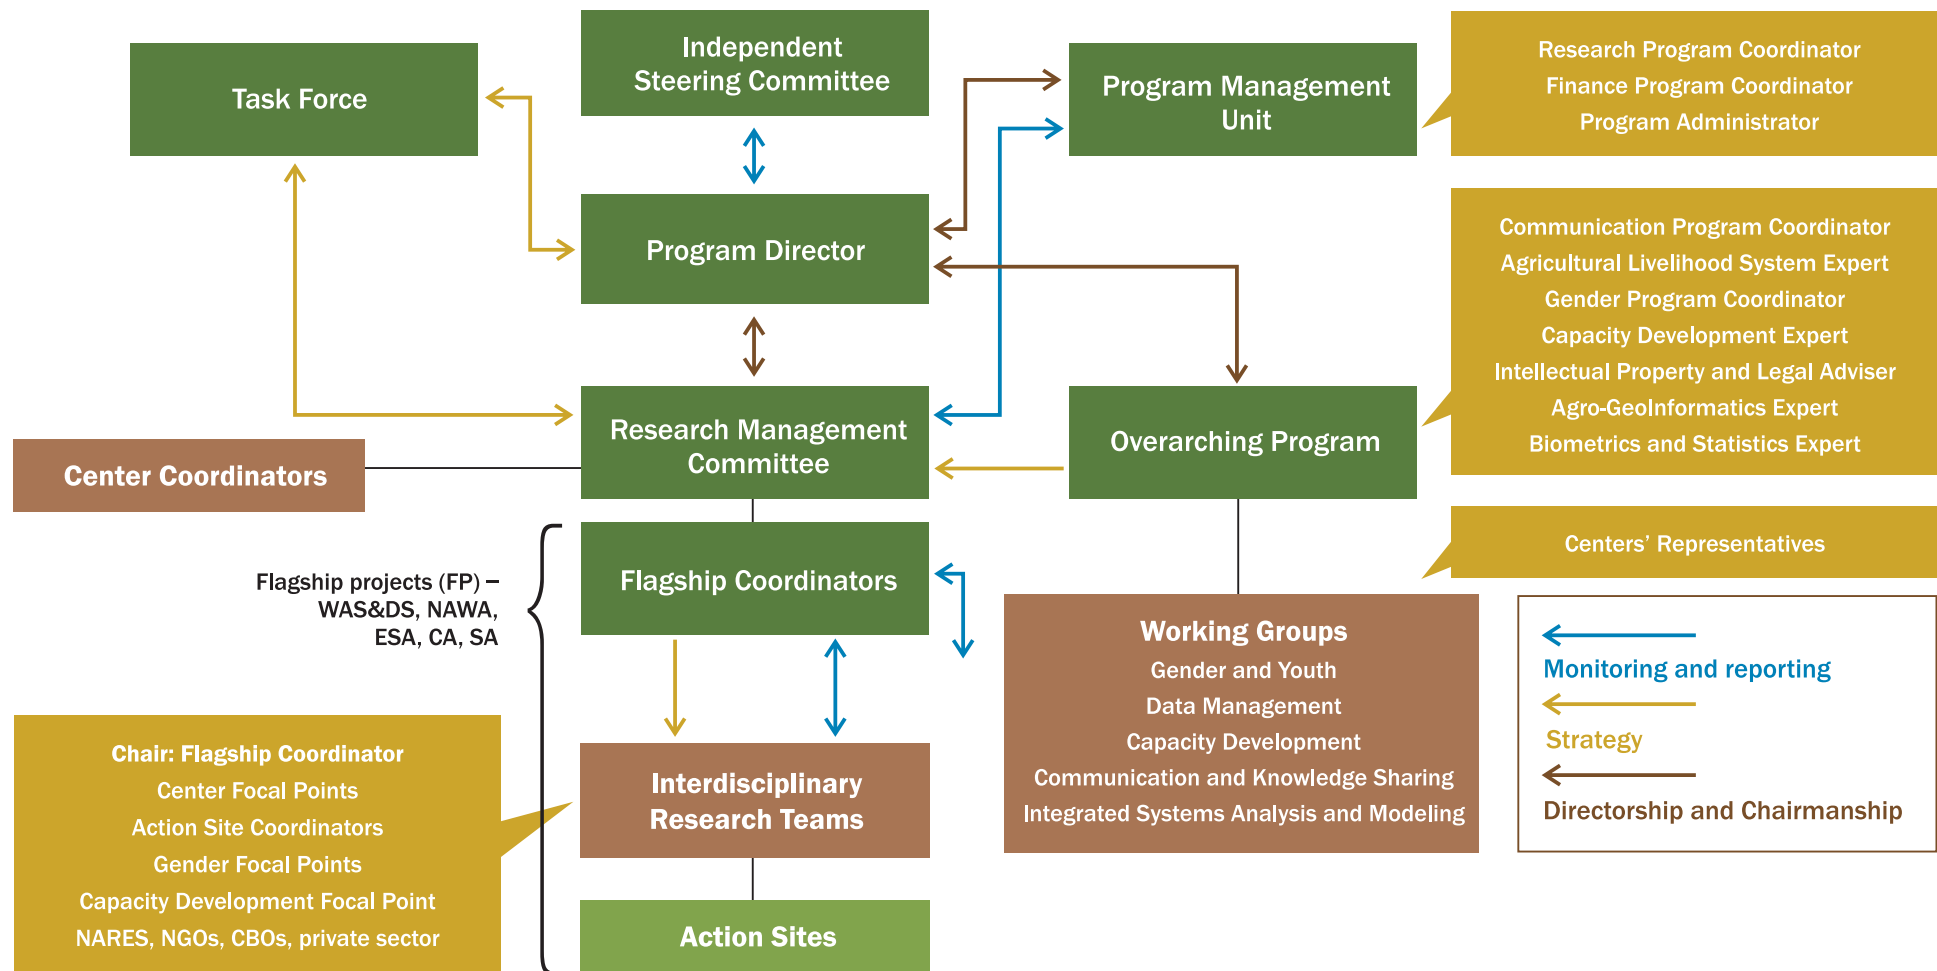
Task Force

Independent Steering Committee

Program Management Unit

Research Program Coordinator
Finance Program Coordinator
Program Administrator

Program Director

Communication Program Coordinator
Agricultural Livelihood System Expert
Gender Program Coordinator
Capacity Development Expert
Intellectual Property and Legal Adviser
Agro-GeoInformatics Expert
Biometrics and Statistics Expert

Center Coordinators

Research Management Committee

Overarching Program

Centers' Representatives

Flagship projects (FP) – WAS&DS, NAWA, ESA, CA, SA

Flagship Coordinators

Working Groups
Gender and Youth
Data Management
Capacity Development
Communication and Knowledge Sharing
Integrated Systems Analysis and Modeling

Monitoring and reporting
Strategy
Directorship and Chairmanship

Chair: Flagship Coordinator
Center Focal Points
Action Site Coordinators
Gender Focal Points
Capacity Development Focal Point
NARES, NGOs, CBOs, private sector

Interdisciplinary Research Teams

Action Sites